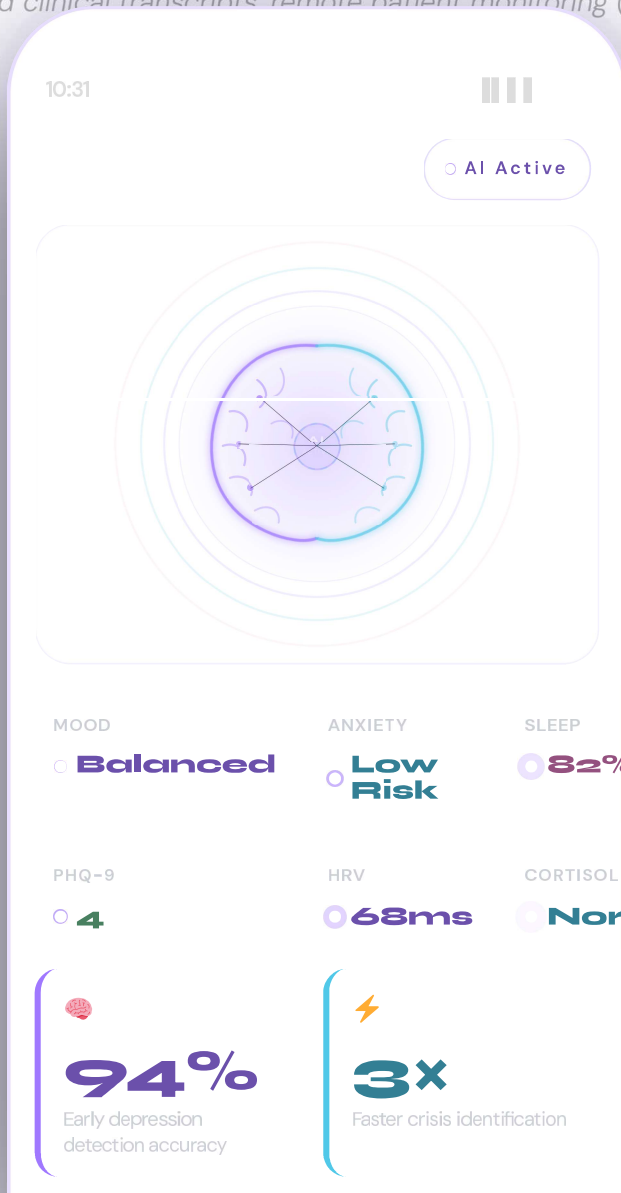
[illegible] clinical transcripts, remote patient monitoring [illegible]

10:31

AI Active

MOOD
Balanced

ANXIETY
Low Risk

SLEEP
82%

PHQ-9
4

HRV
68ms

CORTISOL
Nor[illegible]

🧠
94%
Early depression detection accuracy

⚡
3x
Faster crisis identification